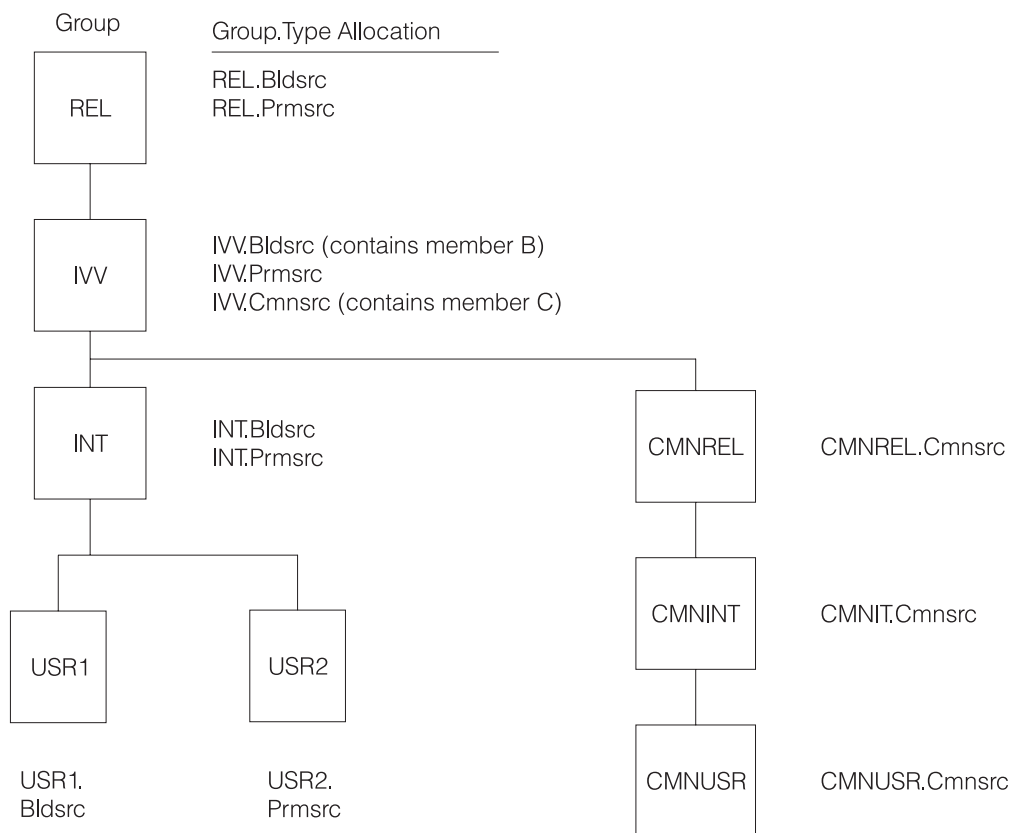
Group

Group.Type Allocation

REL

REL.Bldsrc
REL.Prmsrc

IVV

IVV.Bldsrc (contains member B)
IVV.Prmsrc
IVV.Cmnsrc (contains member C)

INT

INT.Bldsrc
INT.Prmsrc

CMNREL

CMNREL.Cmnsrc

CMNINT

CMNIT.Cmnsrc

USR1

USR2

USR1.
Bldsrc

USR2.
Prmsrc

CMNUSR

CMNUSR.Cmnsrc